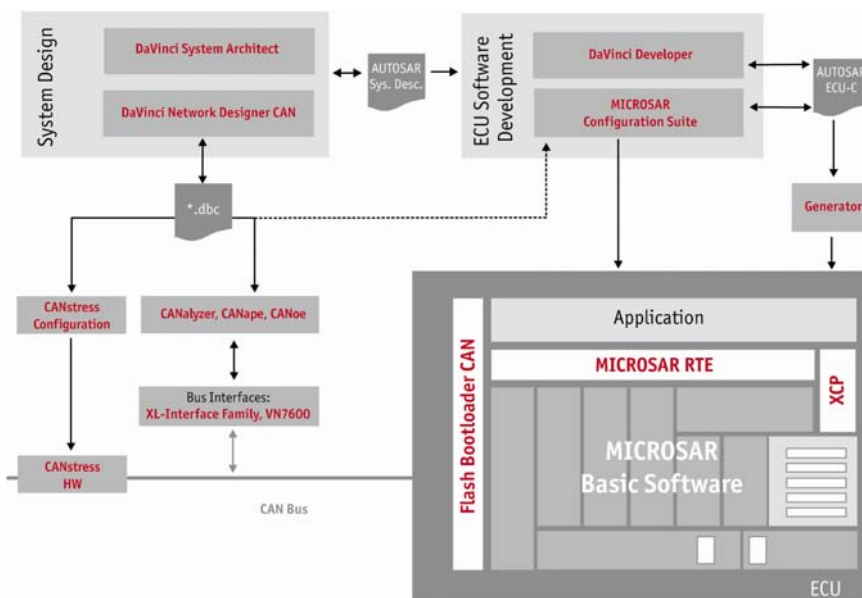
System Design

DaVinci System Architect

DaVinci Network Designer CAN

AUTOSAR Sys. Desc.

ECU Software Development

DaVinci Developer

MICROSAR Configuration Suite

AUTOSAR ECU-C

Generator

*.dbc

CANstress Configuration

CANalyzer, CANape, CANoe

Bus Interfaces: XL-Interface Family, VN7600

CANstress HW

CAN Bus

Flash Bootloader CAN

Application

MICROSAR RTE

XCP

MICROSAR Basic Software

ECU